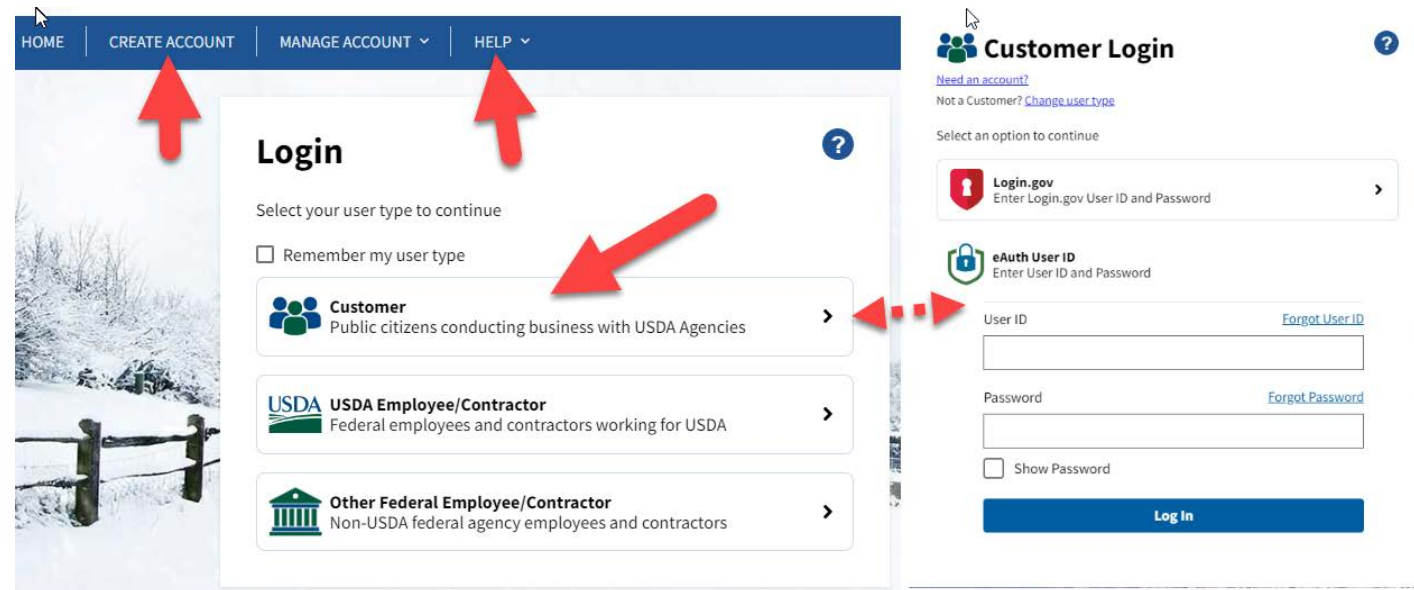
HOME | CREATE ACCOUNT | MANAGE ACCOUNT | HELP

Login

Select your user type to continue

Remember my user type

Customer
Public citizens conducting business with USDA Agencies

USDA

USDA Employee/Contractor
Federal employees and contractors working for USDA

Other Federal Employee/Contractor
Non-USDA federal agency employees and contractors

Customer Login

Need an account?
Not a Customer? Change user type

Select an option to continue

Login.gov
Enter Login.gov User ID and Password

eAuth User ID
Enter User ID and Password

User ID
Forgot User ID

Password
Forgot Password

Show Password

Log In